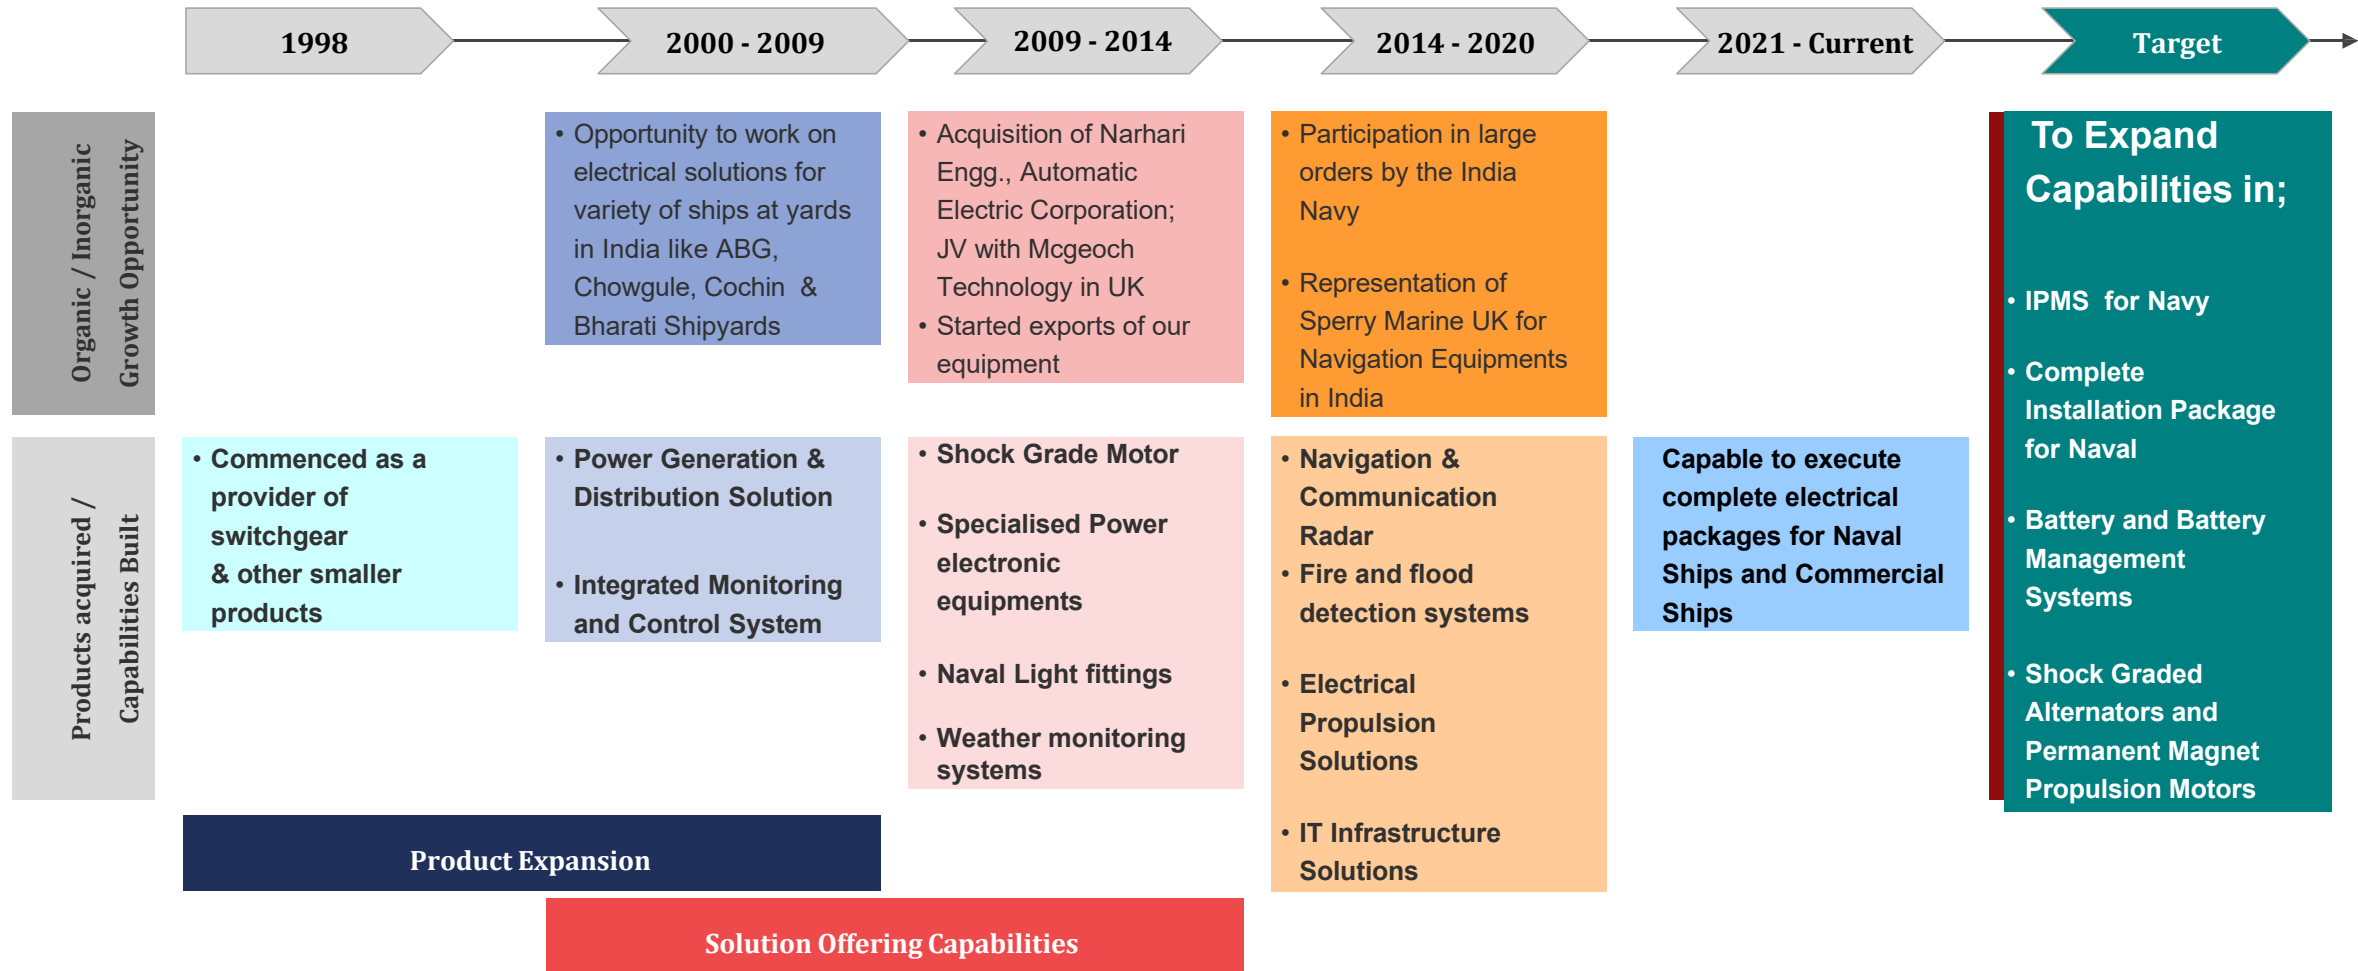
1998

2000 - 2009

2009 - 2014

2014 - 2020

2021 - Current

Target

Organic / Inorganic Growth Opportunity

• Opportunity to work on electrical solutions for variety of ships at yards in India like ABG, Chowgule, Cochin & Bharati Shipyards

• Acquisition of Narhari Engg., Automatic Electric Corporation; JV with Mcgeoch Technology in UK
• Started exports of our equipment

• Participation in large orders by the India Navy

• Representation of Sperry Marine UK for Navigation Equipments in India

To Expand Capabilities in;

• IPMS for Navy

• Complete Installation Package for Naval

• Battery and Battery Management Systems

• Shock Graded Alternators and Permanent Magnet Propulsion Motors

Products acquired / Capabilities Built

• Commenced as a provider of switchgear & other smaller products

• Power Generation & Distribution Solution

• Integrated Monitoring and Control System

• Shock Grade Motor

• Specialised Power electronic equipments

• Naval Light fittings

• Weather monitoring systems

• Navigation & Communication Radar
• Fire and flood detection systems

• Electrical Propulsion Solutions

• IT Infrastructure Solutions

Capable to execute complete electrical packages for Naval Ships and Commercial Ships

Product Expansion

Solution Offering Capabilities